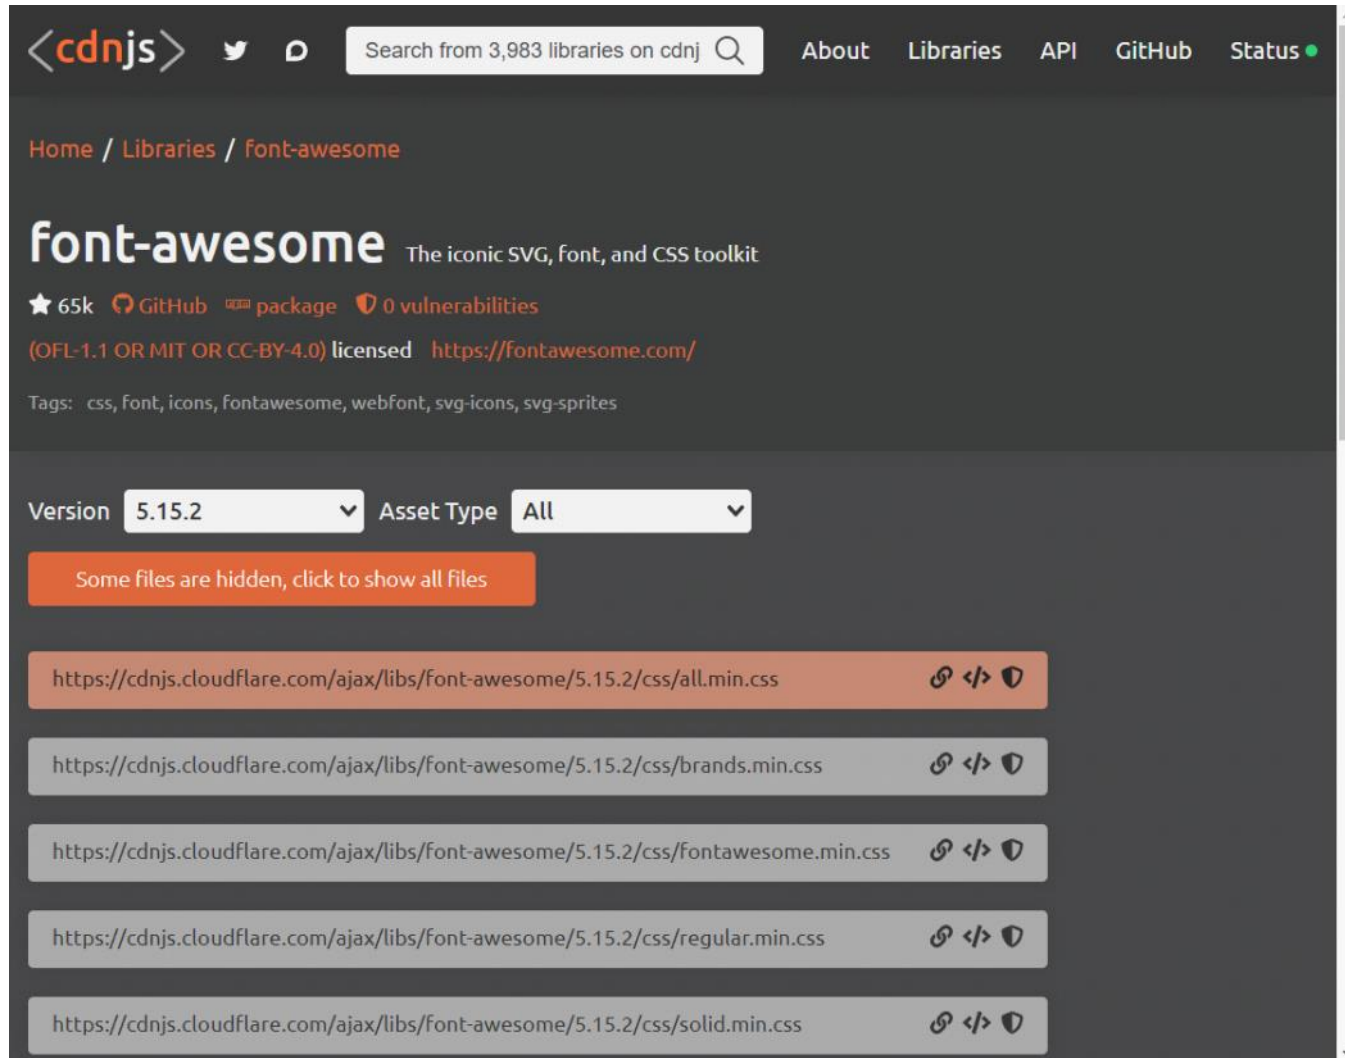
<cdnjs>

Search from 3,983 libraries on cdnj

About Libraries API GitHub Status

Home / Libraries / font-awesome

font-awesome The iconic SVG, font, and CSS toolkit

65k GitHub package 0 vulnerabilities

(OFL-1.1 OR MIT OR CC-BY-4.0) licensed https://fontawesome.com/

Tags: css, font, icons, fontawesome, webfont, svg-icons, svg-sprites

Version 5.15.2 Asset Type All

Some files are hidden, click to show all files

https://cdnjs.cloudflare.com/ajax/libs/font-awesome/5.15.2/css/all.min.css

https://cdnjs.cloudflare.com/ajax/libs/font-awesome/5.15.2/css/brands.min.css

https://cdnjs.cloudflare.com/ajax/libs/font-awesome/5.15.2/css/fontawesome.min.css

https://cdnjs.cloudflare.com/ajax/libs/font-awesome/5.15.2/css/regular.min.css

https://cdnjs.cloudflare.com/ajax/libs/font-awesome/5.15.2/css/solid.min.css